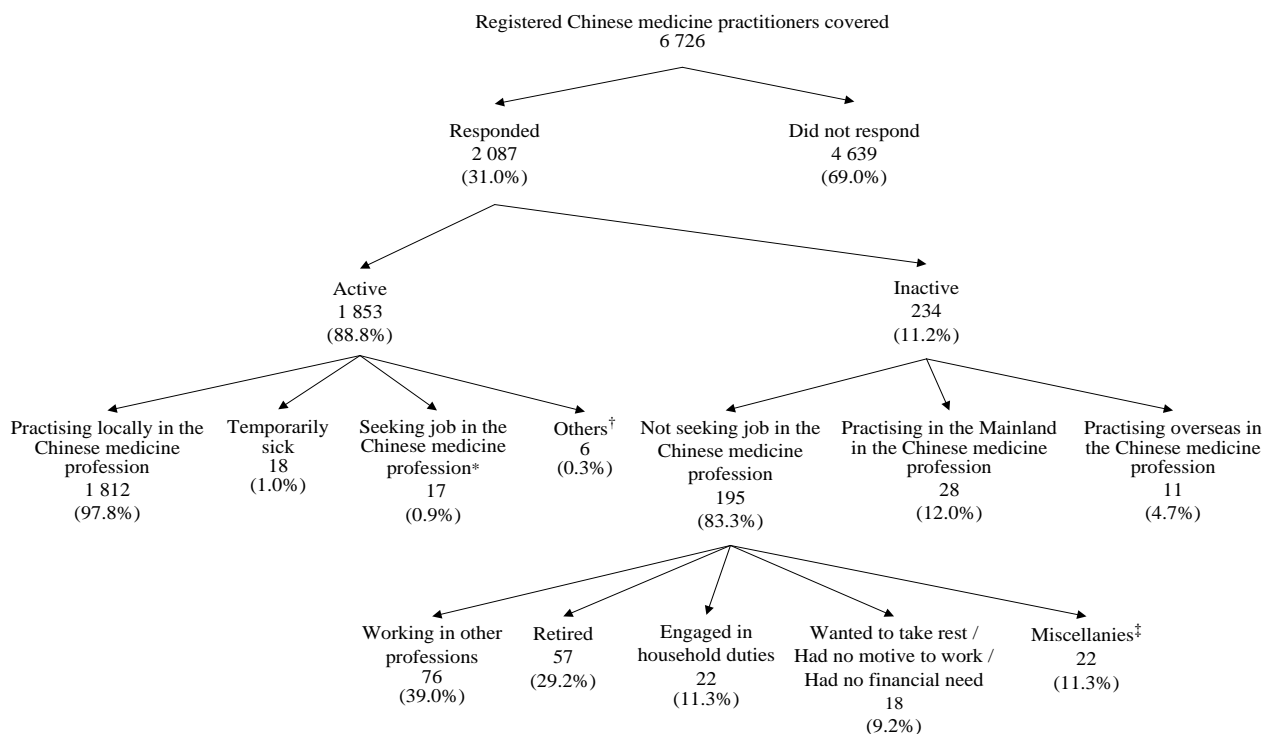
Registered Chinese medicine practitioners covered
6 726

Responded
2 087
(31.0%)

Did not respond
4 639
(69.0%)

Active
1 853
(88.8%)

Inactive
234
(11.2%)

Practising locally in the Chinese medicine profession
1 812
(97.8%)

Temporarily sick
18
(1.0%)

Seeking job in the Chinese medicine profession*
17
(0.9%)

Others$^{\dagger}$
6
(0.3%)

Not seeking job in the Chinese medicine profession
195
(83.3%)

Practising in the Mainland in the Chinese medicine profession
28
(12.0%)

Practising overseas in the Chinese medicine profession
11
(4.7%)

Working in other professions
76
(39.0%)

Retired
57
(29.2%)

Engaged in household duties
22
(11.3%)

Wanted to take rest / Had no motive to work / Had no financial need
18
(9.2%)

Miscellanies$^{\ddagger}$
22
(11.3%)